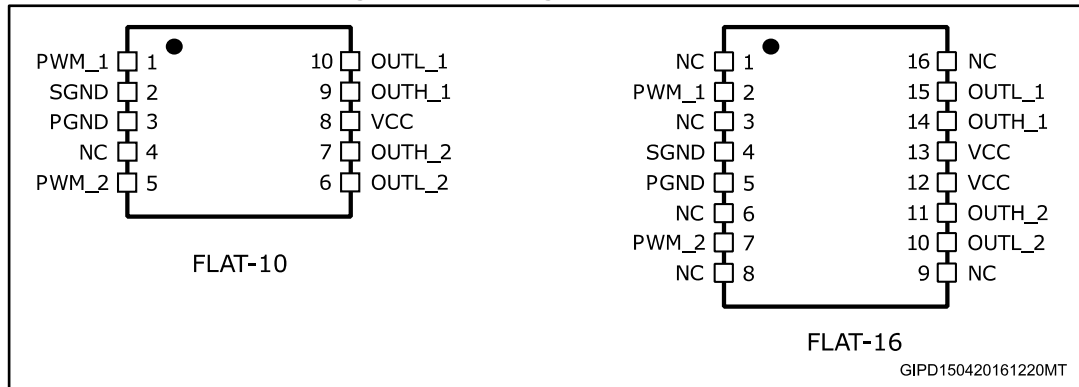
PWM_1 1
SGND 2
PGND 3
NC 4
PWM_2 5

10 OUTL_1
9 OUTH_1
8 VCC
7 OUTH_2
6 OUTL_2

FLAT-10

NC 1
PWM_1 2
NC 3
SGND 4
PGND 5
NC 6
PWM_2 7
NC 8

16 NC
15 OUTL_1
14 OUTH_1
13 VCC
12 VCC
11 OUTH_2
10 OUTL_2
9 NC

FLAT-16

GIPD150420161220MT